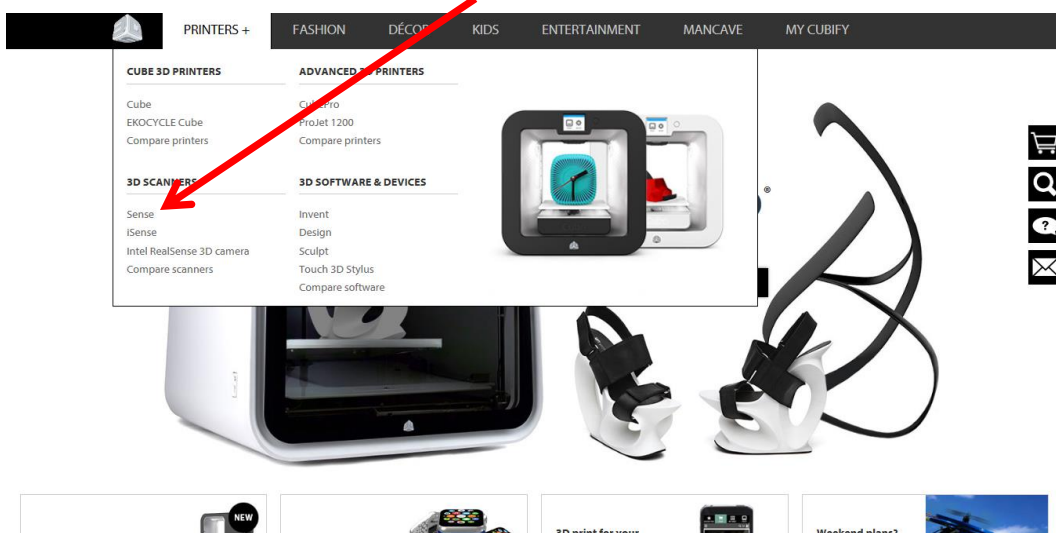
PRINTERS +
FASHION
DÉCO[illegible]
KIDS
ENTERTAINMENT
MANCAVE
MY CUBIFY

CUBE 3D PRINTERS
Cube
EKOCYCLE Cube
Compare printers

3D SCANNERS
Sense
iSense
Intel RealSense 3D camera
Compare scanners

ADVANCED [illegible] PRINTERS
Cube Pro
ProJet 1200
Compare printers

3D SOFTWARE & DEVICES
Invent
Design
Sculpt
Touch 3D Stylus
Compare software

NEW

3D print for your

Weekend plans?